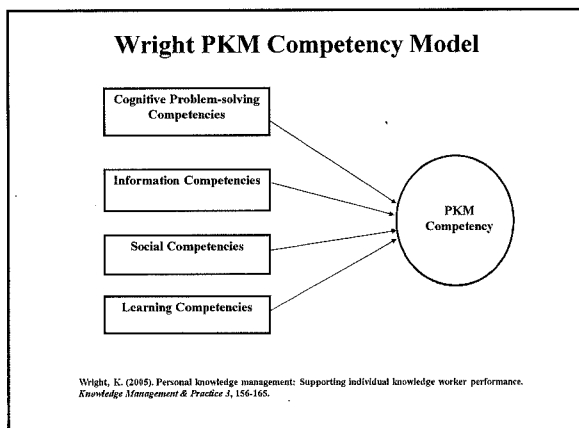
Wright PKM Competency Model

Cognitive Problem-solving Competencies

Information Competencies

Social Competencies

Learning Competencies

PKM Competency

Wright, K. (2005). Personal knowledge management: Supporting individual knowledge worker performance. Knowledge Management & Practice 3, 156-165.